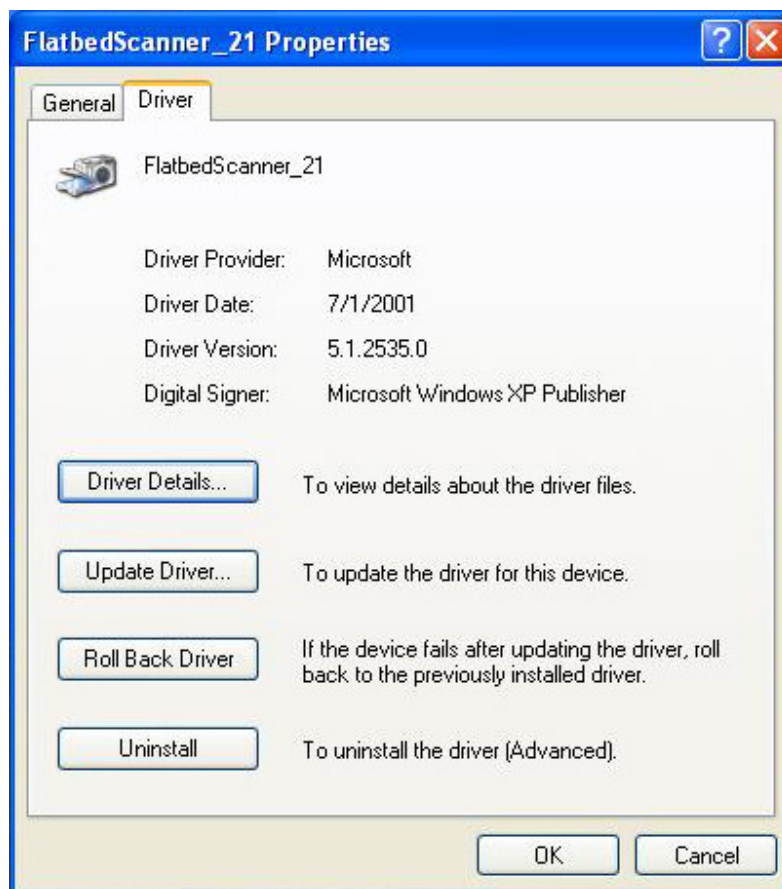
FlatbedScanner_21 Properties

?

General

Driver

FlatbedScanner_21

| | |
|---|---|
| Driver Provider: | Microsoft |
| Driver Date: | 7/1/2001 |
| Driver Version: | 5.1.2535.0 |
| Digital Signer: | Microsoft Windows XP Publisher |

Driver Details...

To view details about the driver files.

Update Driver...

To update the driver for this device.

Roll Back Driver

If the device fails after updating the driver, roll back to the previously installed driver.

Uninstall

To uninstall the driver (Advanced).

OK

Cancel